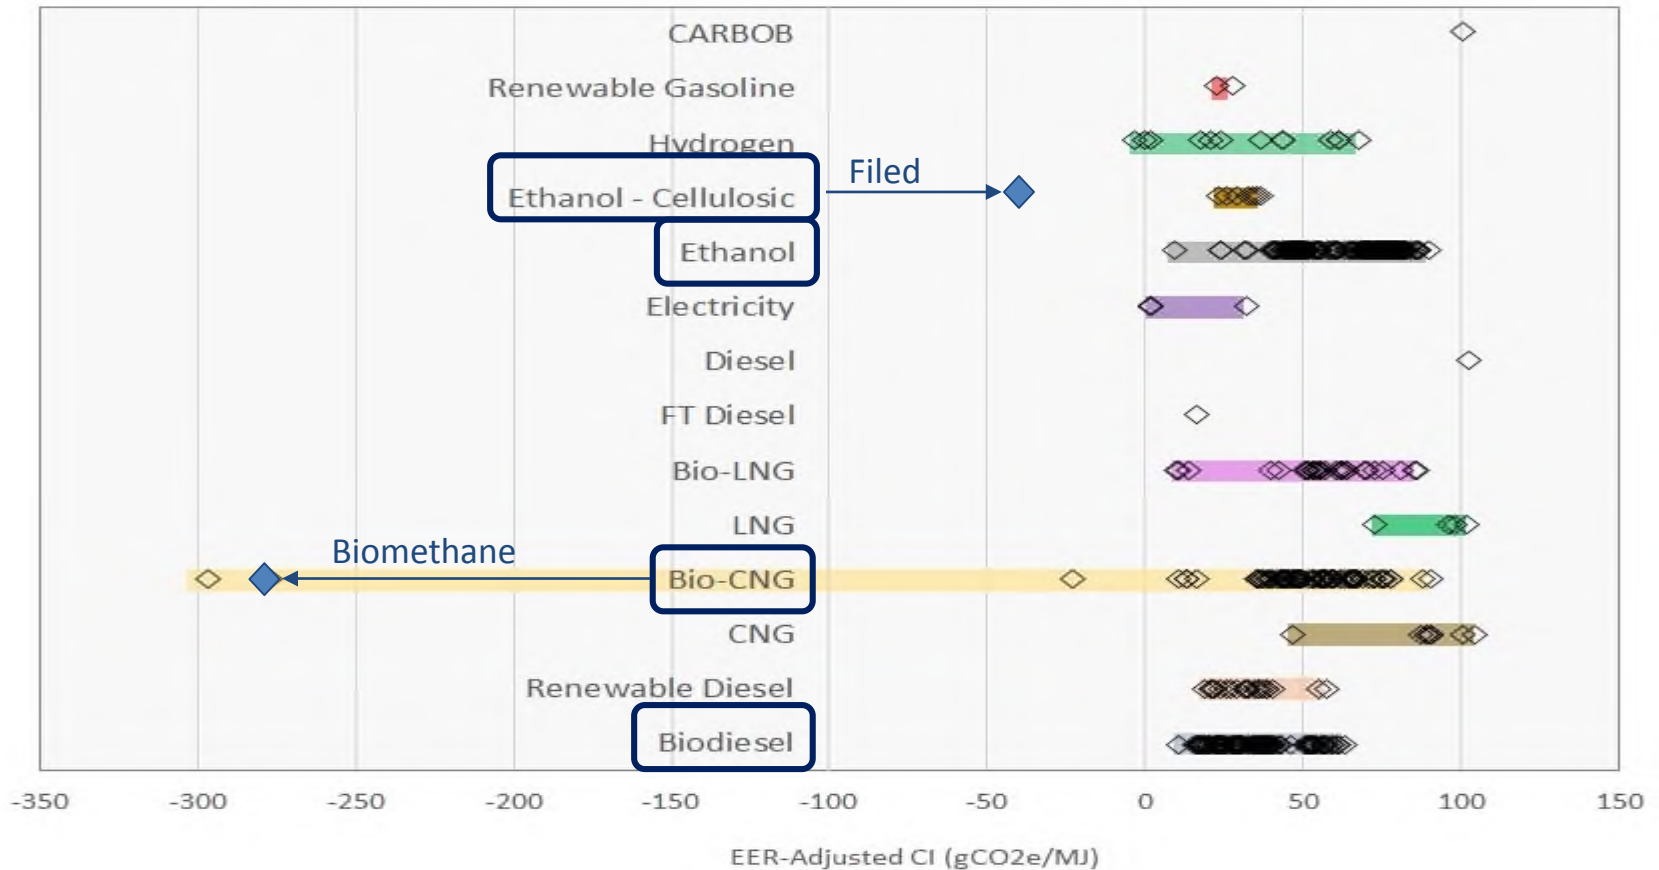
CARBOB
Renewable Gasoline
Hydrogen
Ethanol - Cellulosic
Filed
Ethanol
Electricity
Diesel
FT Diesel
Bio-LNG
LNG
Biomethane
Bio-CNG
CNG
Renewable Diesel
Biodiesel

-350 -300 -250 -200 -150 -100 -50 0 50 100 150

EER-Adjusted CI (gCO2e/MJ)